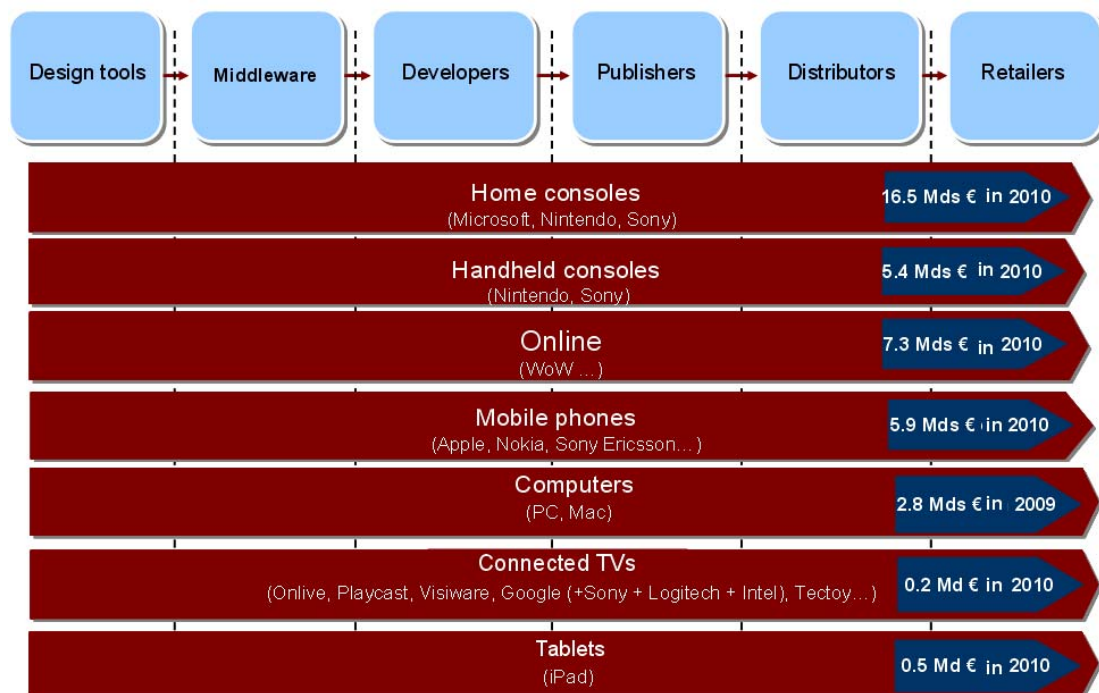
Design tools

Middleware

Developers

Publishers

Distributors

Retailers

Home consoles
(Microsoft, Nintendo, Sony)
16.5 Mds € in 2010

Handheld consoles
(Nintendo, Sony)
5.4 Mds € in 2010

Online
(WoW ...)
7.3 Mds € in 2010

Mobile phones
(Apple, Nokia, Sony Ericsson...)
5.9 Mds € in 2010

Computers
(PC, Mac)
2.8 Mds € in 2009

Connected TVs
(Onlive, Playcast, Visiware, Google (+Sony + Logitech + Intel), Tectoy...)
0.2 Md € in 2010

Tablets
(iPad)
0.5 Md € in 2010